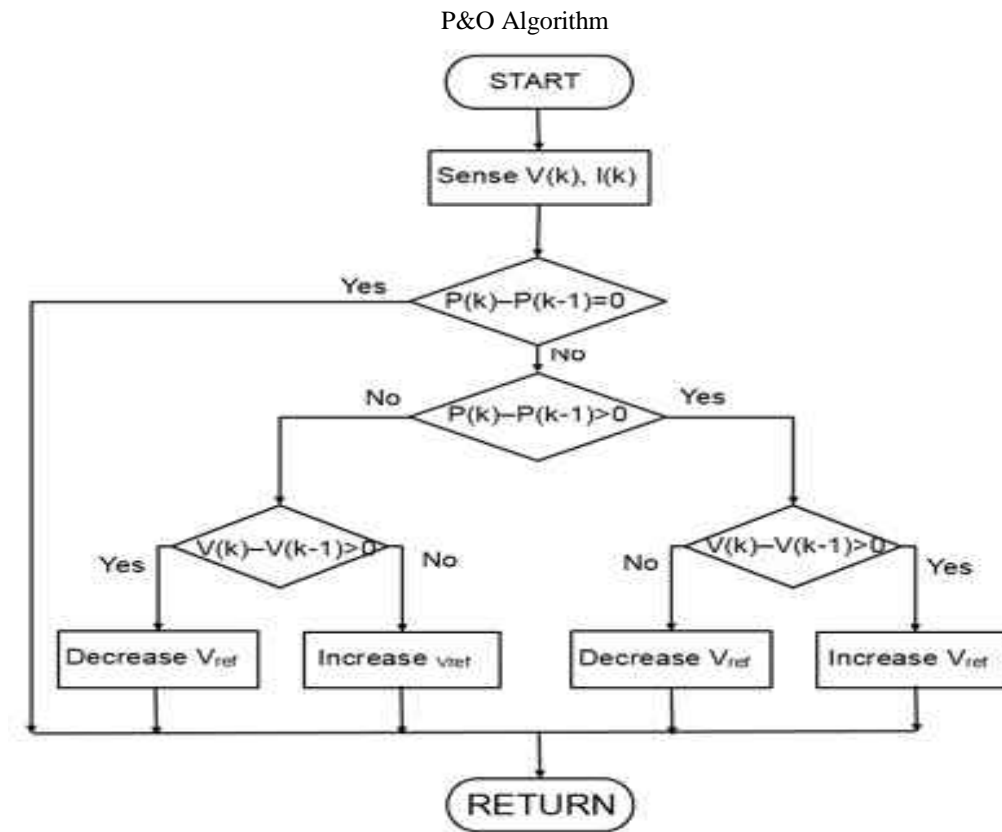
P&O Algorithm

START

Sense V(k), I(k)

Yes

P(k)–P(k-1)=0

No

No

P(k)–P(k-1)>0

Yes

Yes

V(k)–V(k-1)>0

No

No

V(k)–V(k-1)>0

Yes

Decrease $V_{ref}$

Increase $V_{ref}$

Decrease $V_{ref}$

Increase $V_{ref}$

RETURN